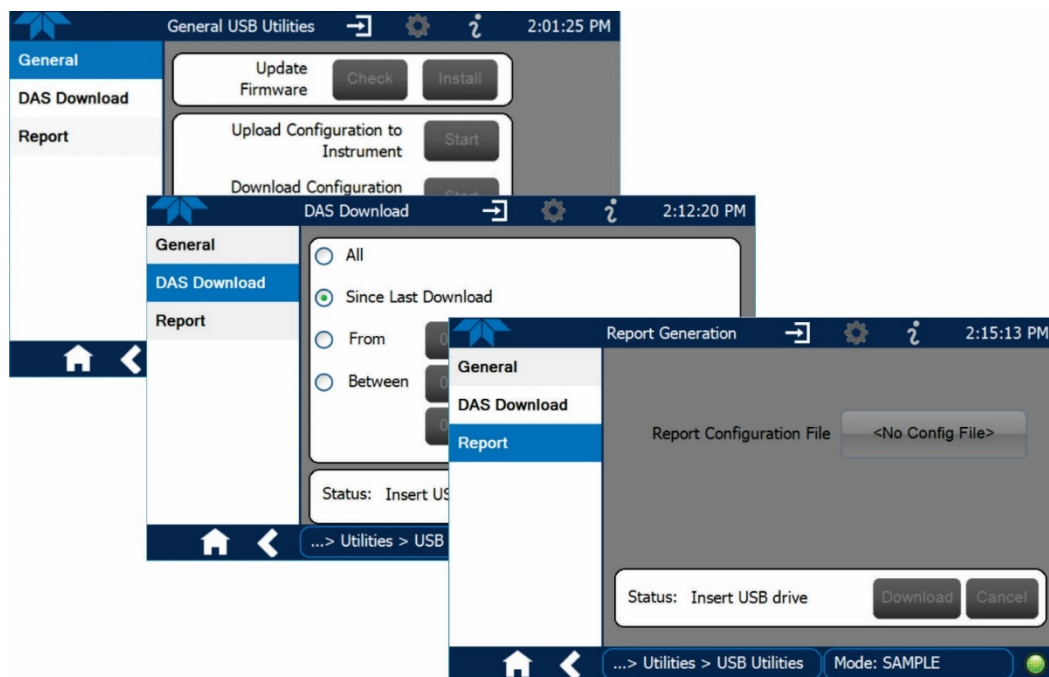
General USB Utilities 2:01:25 PM

General
DAS Download
Report

Update Firmware Check Install

Upload Configuration to Instrument Start

Download Configuration

DAS Download 2:12:20 PM

General
DAS Download
Report

All
Since Last Download
From
Between

Status: Insert US

...> Utilities > USB

Report Generation 2:15:13 PM

General
DAS Download
Report

Report Configuration File <No Config File>

Status: Insert USB drive Download Cancel

...> Utilities > USB Utilities Mode: SAMPLE